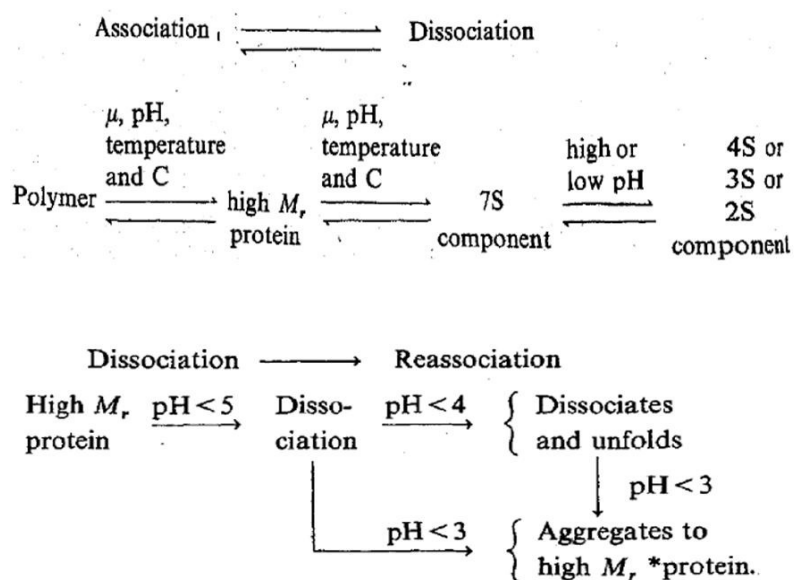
Association $\rightleftharpoons$ Dissociation

Polymer $\underset{}{\overset{\mu\text{, pH, temperature and C}}{\rightleftharpoons}}$ high $M_r$ protein $\overset{\mu\text{, pH, temperature and C}}{\rightleftharpoons}$ 7S component $\overset{\text{high or low pH}}{\rightleftharpoons}$ 4S or 3S or 2S component

Dissociation $\longrightarrow$ Reassociation

High $M_r$ protein $\xrightarrow{pH<5}$ Dissociation $\xrightarrow{pH<4}$ { Dissociates and unfolds

$pH<3$

$pH<3$ { Aggregates to high $M_r$ *protein.